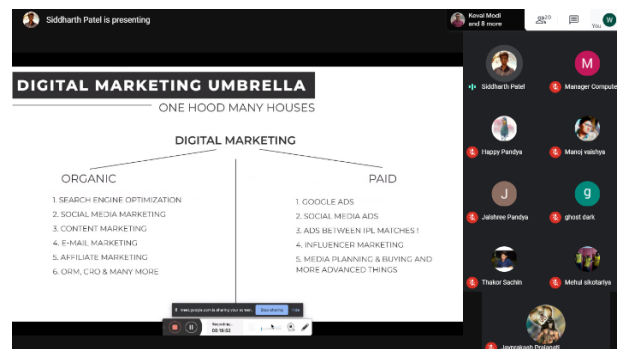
Siddharth Patel is presenting

Keval Modi and 8 more

20

You

DIGITAL MARKETING UMBRELLA

ONE HOOD MANY HOUSES

DIGITAL MARKETING

ORGANIC

1. SEARCH ENGINE OPTIMIZATION
2. SOCIAL MEDIA MARKETING
3. CONTENT MARKETING
4. E-MAIL MARKETING
5. AFFILIATE MARKETING
6. ORM, CRO & MANY MORE

PAID

1. GOOGLE ADS
2. SOCIAL MEDIA ADS
3. ADS BETWEEN IPL MATCHES !
4. INFLUENCER MARKETING
5. MEDIA PLANNING & BUYING AND MORE ADVANCED THINGS

meet.google.com is sharing your screen. Stop sharing Hide

Recording 00:19:02

Siddharth Patel

M

Manager Compute

Happy Pandya

Manoj vaishya

J

Jaishree Pandya

g

ghost dark

Thakor Sachin

Mehul sikotariya

Jayprakash Prajapati